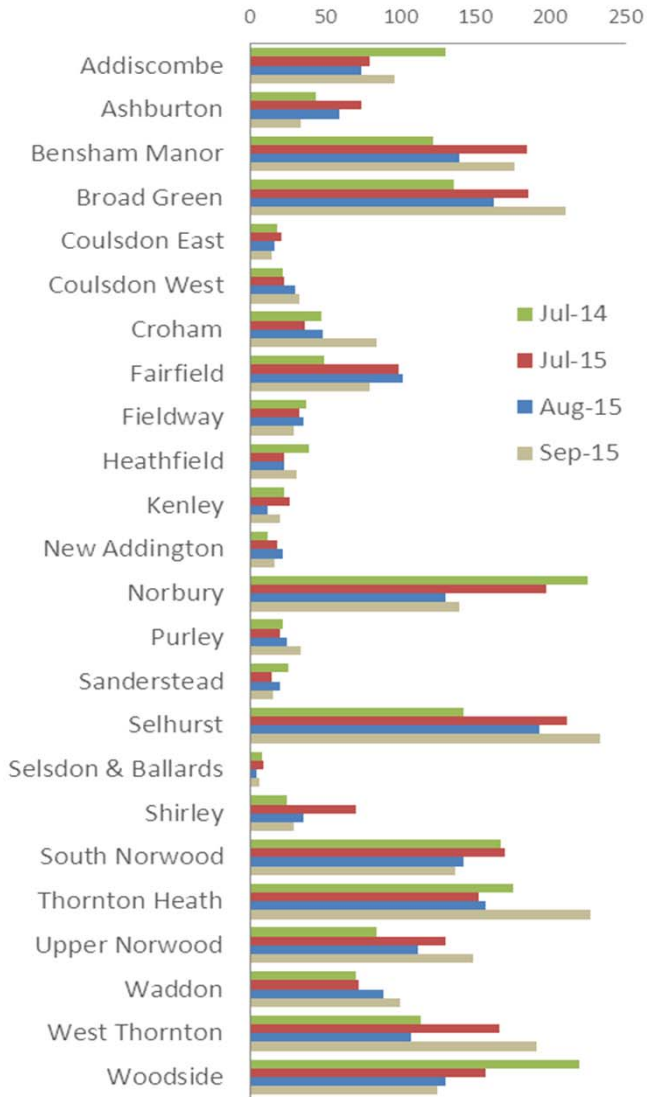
0
50
100
150
200
250

Addiscombe
Ashburton
Bensham Manor
Broad Green
Coulsdon East
Coulsdon West
Croham
Fairfield
Fieldway
Heathfield
Kenley
New Addington
Norbury
Purley
Sanderstead
Selhurst
Selsdon & Ballards
Shirley
South Norwood
Thornton Heath
Upper Norwood
Waddon
West Thornton
Woodside

Jul-14
Jul-15
Aug-15
Sep-15